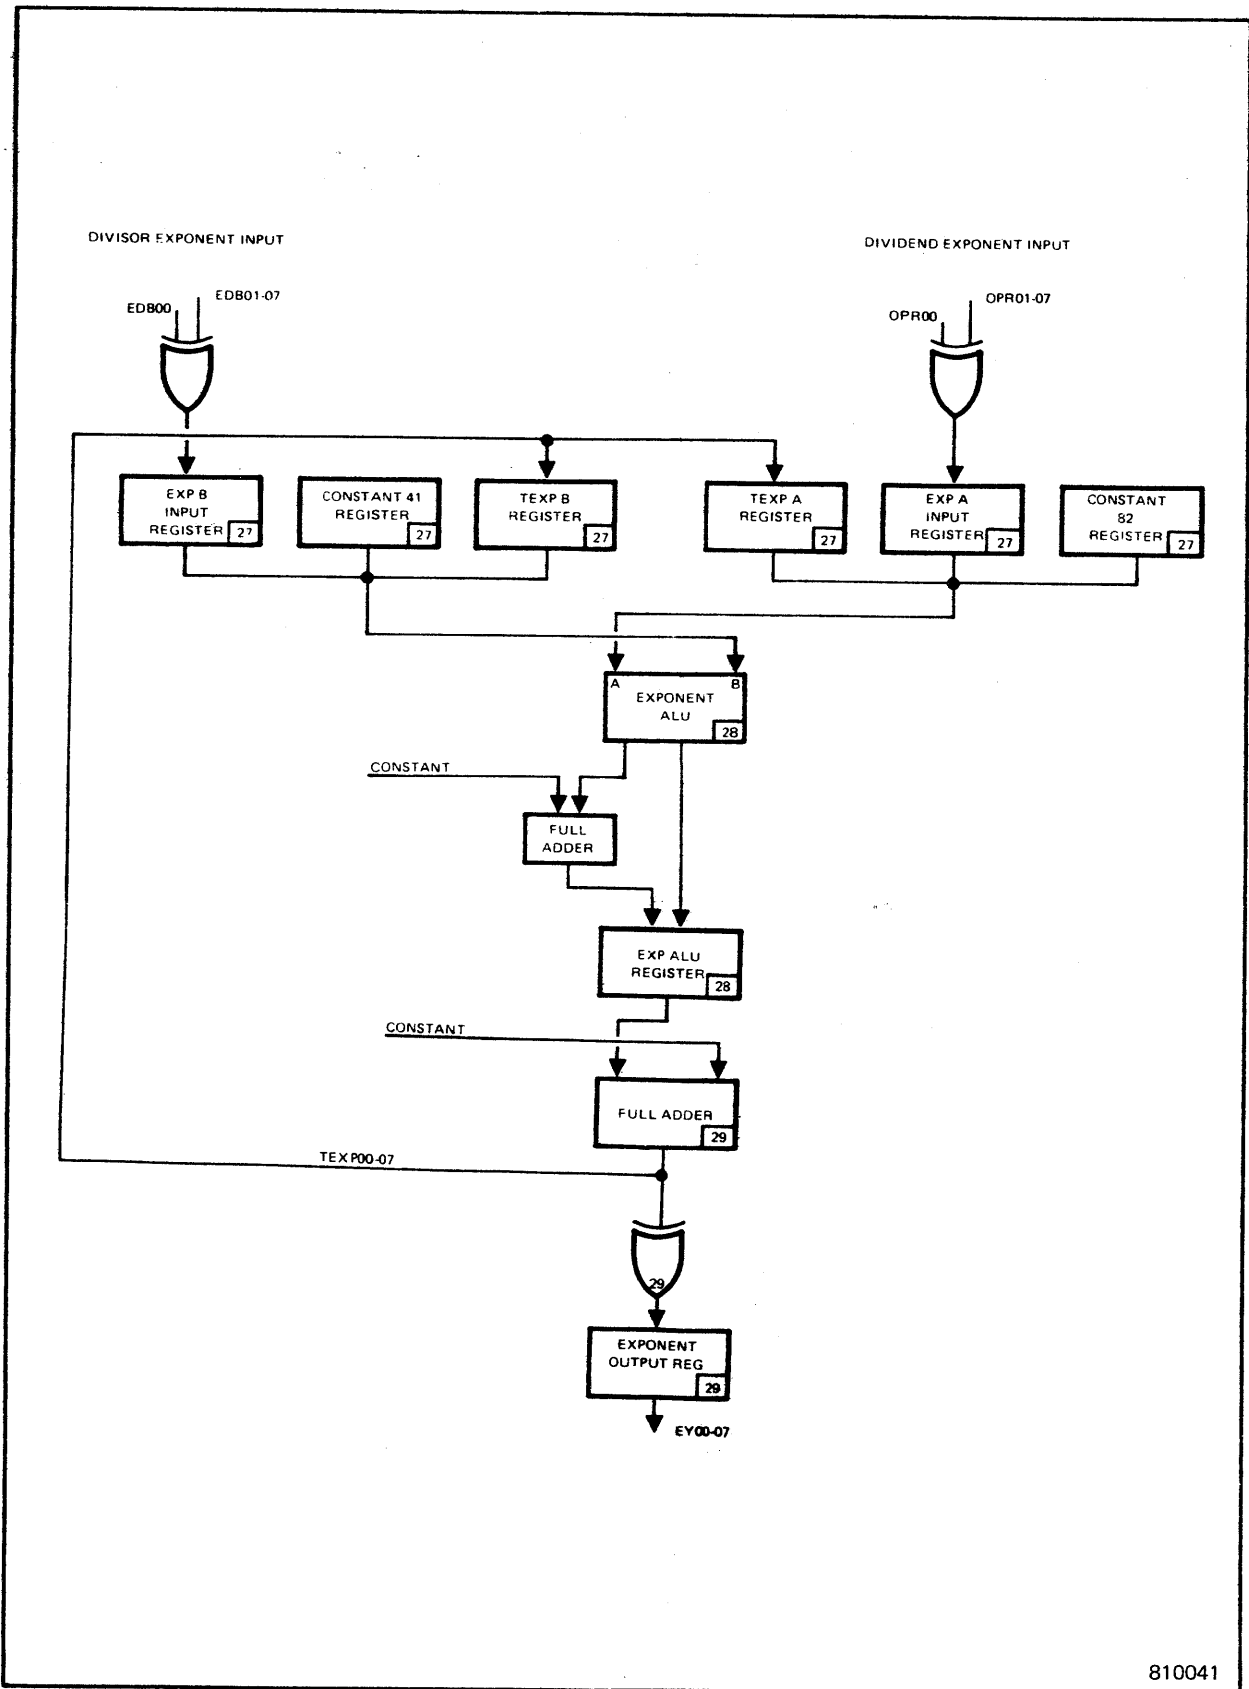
DIVISOR EXPONENT INPUT

DIVIDEND EXPONENT INPUT

EDB00

EDB01-07

OPR00

OPR01-07

EXP B INPUT REGISTER 27

CONSTANT 41 REGISTER 27

TEXP B REGISTER 27

TEXP A REGISTER 27

EXP A INPUT REGISTER 27

CONSTANT 82 REGISTER 27

A

B

EXPONENT ALU 28

CONSTANT

FULL ADDER

EXP ALU REGISTER 28

CONSTANT

FULL ADDER 29

TEXP00-07

29

EXPONENT OUTPUT REG 29

EY00-07

810041